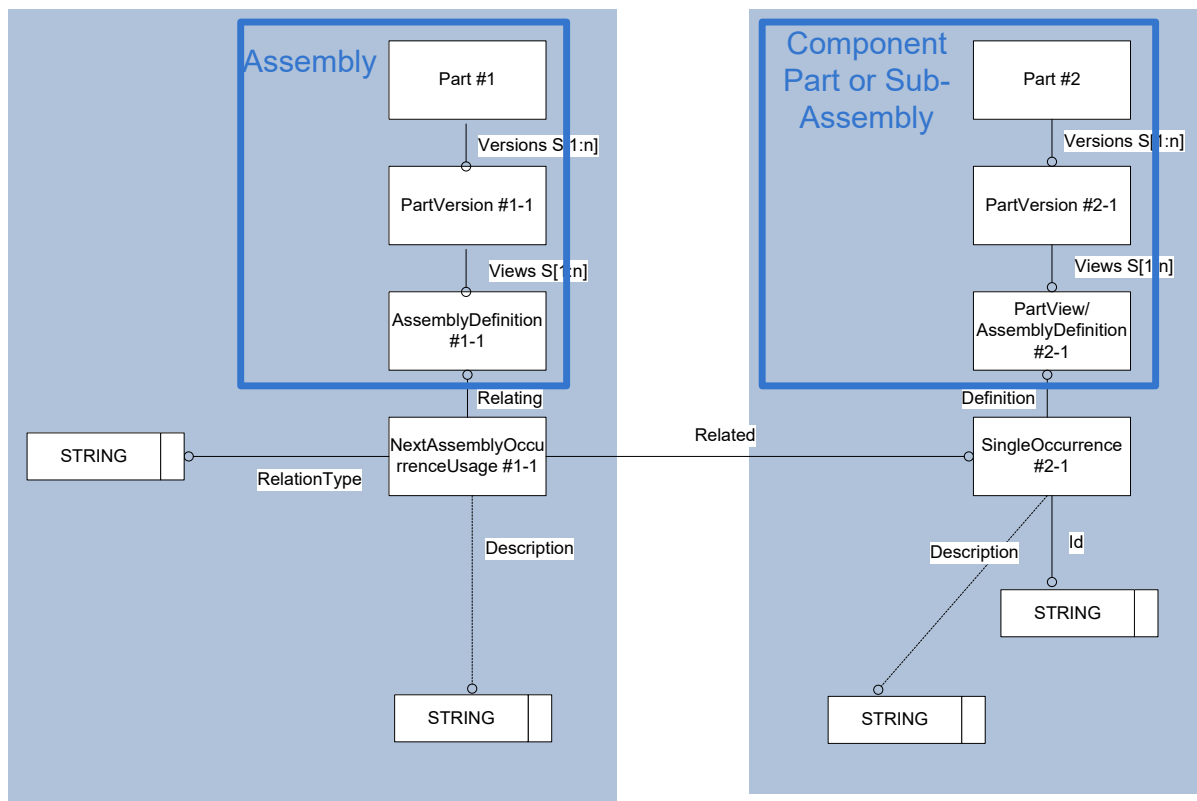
Assembly

Part #1

Versions S[1:n]

PartVersion #1-1

Views S[1:n]

AssemblyDefinition #1-1

Relating

STRING

NextAssemblyOccurrenceUsage #1-1

RelationType

Description

STRING

Component Part or Sub-Assembly

Part #2

Versions S[1:n]

PartVersion #2-1

Views S[1:n]

PartView/ AssemblyDefinition #2-1

Definition

Related

SingleOccurrence #2-1

Description

Id

STRING

STRING